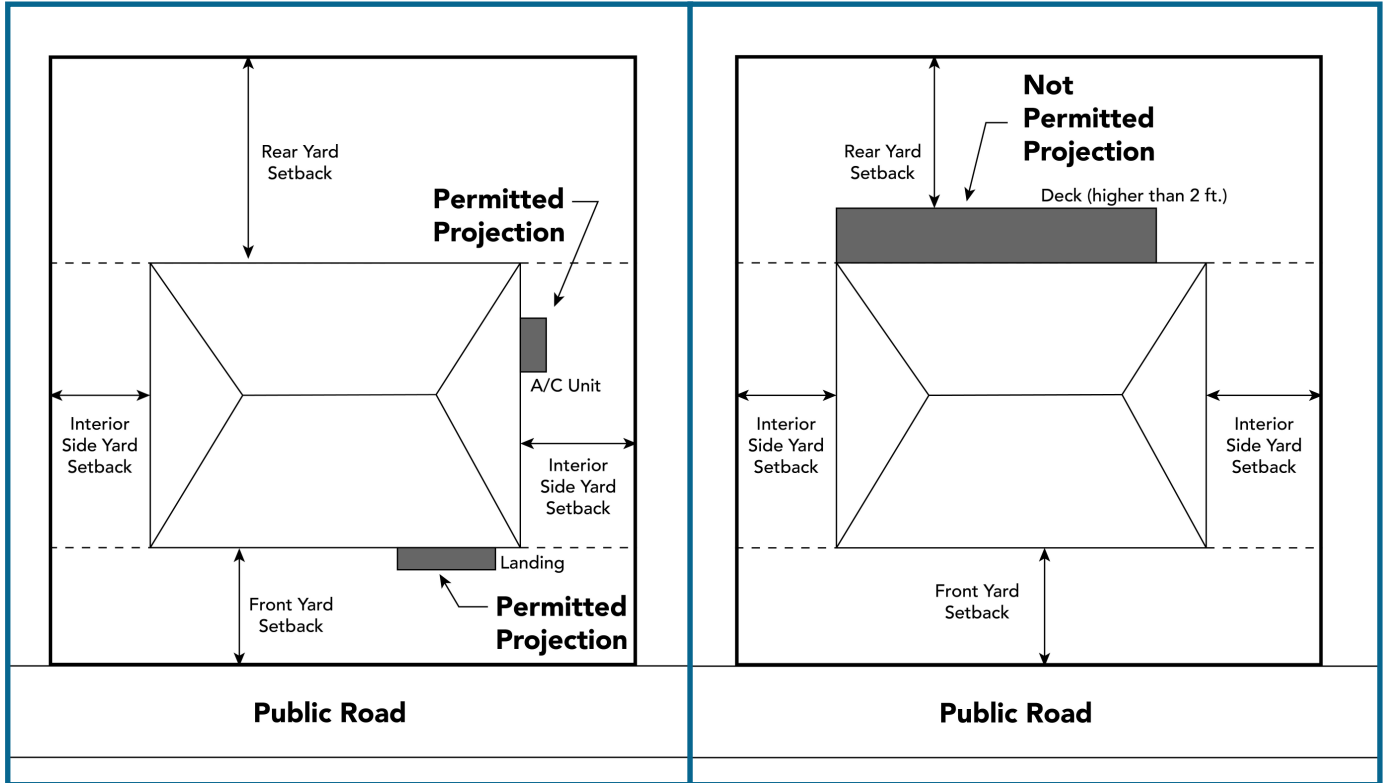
Rear Yard Setback

Permitted Projection

A/C Unit

Interior Side Yard Setback

Interior Side Yard Setback

Landing

Front Yard Setback

Permitted Projection

Public Road

Not Permitted Projection

Rear Yard Setback

Deck (higher than 2 ft.)

Interior Side Yard Setback

Interior Side Yard Setback

Front Yard Setback

Public Road